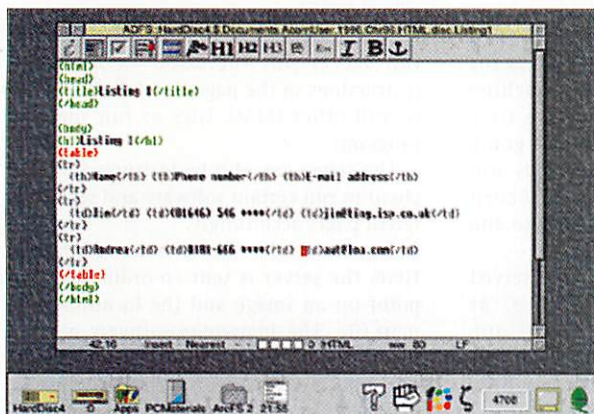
ADFS::HardDisc4.$.Documents.AcornUser.1996.Chr96.HTML.disc.Listing1

H1 H2 H3 I B

<html>
<head>
<title>Listing 1</title>
</head>

<body>
<h1>Listing 1</h1>
<table>
<tr>
<th>Name</th> <th>Phone number</th> <th>E-mail address</th>
</tr>
<tr>
<td>Jim</td> <td>01646) 546 ****</td> <td>jim@ling.isp.co.uk</td>
</tr>
<tr>
<td>Andrea</td> <td>0181-666 ****</td> <td>a@floa.com</td>
</tr>
</table>
</body>
</html>

42:16 Insert Nearest HTML ww 80 LF

HardDisc4 Apps PCMaterials ArcFS 2 21:35 4700